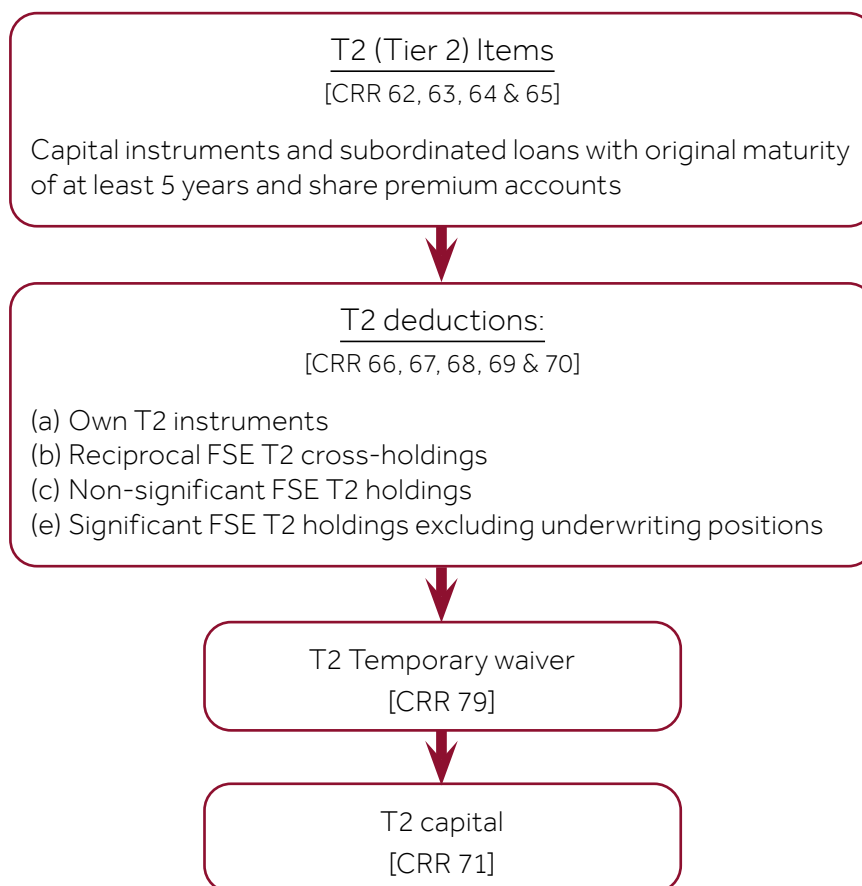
T2 (Tier 2) Items
[CRR 62, 63, 64 & 65]

Capital instruments and subordinated loans with original maturity of at least 5 years and share premium accounts

T2 deductions:
[CRR 66, 67, 68, 69 & 70]

(a) Own T2 instruments
(b) Reciprocal FSE T2 cross-holdings
(c) Non-significant FSE T2 holdings
(e) Significant FSE T2 holdings excluding underwriting positions

T2 Temporary waiver
[CRR 79]

T2 capital
[CRR 71]